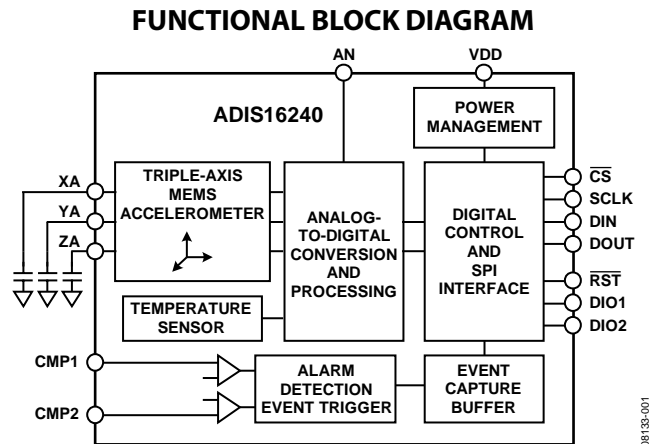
FUNCTIONAL BLOCK DIAGRAM

AN

VDD

ADIS16240

POWER MANAGEMENT

XA

YA

ZA

TRIPLE-AXIS MEMS ACCELEROMETER

ANALOG-TO-DIGITAL CONVERSION AND PROCESSING

DIGITAL CONTROL AND SPI INTERFACE

$\overline{CS}$

SCLK

DIN

DOUT

$\overline{RST}$

DIO1

DIO2

TEMPERATURE SENSOR

CMP1

CMP2

ALARM DETECTION EVENT TRIGGER

EVENT CAPTURE BUFFER

08133-001